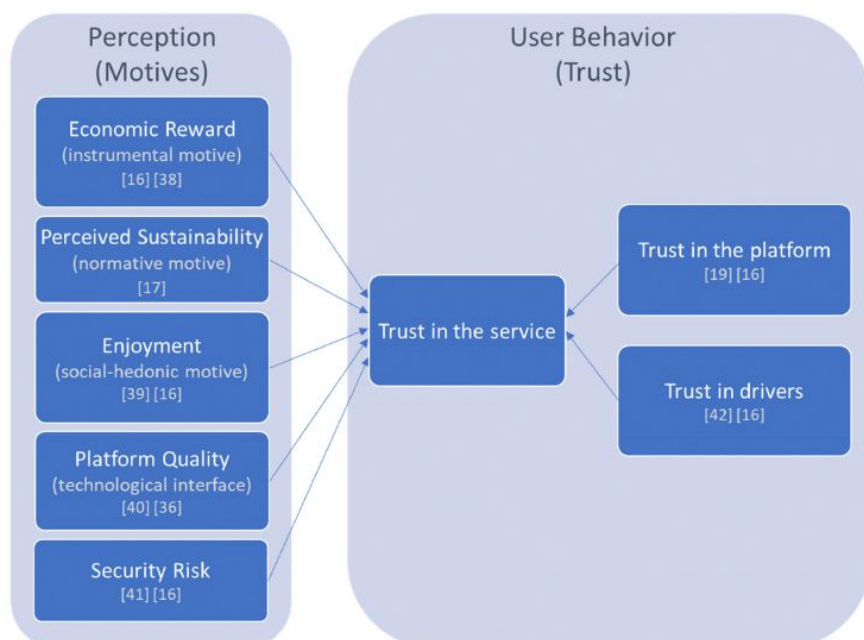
Perception
(Motives)

Economic Reward
(instrumental motive)
[16] [38]

Perceived Sustainability
(normative motive)
[17]

Enjoyment
(social-hedonic motive)
[39] [16]

Platform Quality
(technological interface)
[40] [36]

Security Risk
[41] [16]

User Behavior
(Trust)

Trust in the service

Trust in the platform
[19] [16]

Trust in drivers
[42] [16]